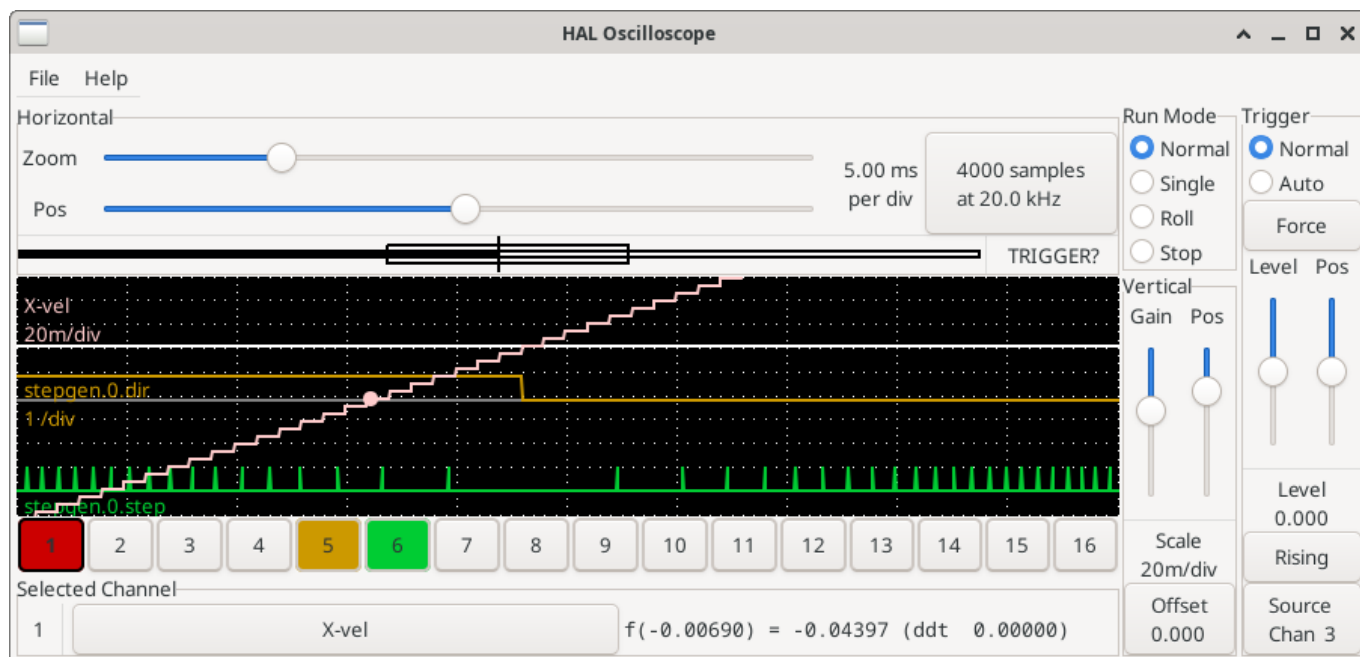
HAL Oscilloscope

File Help

Horizontal

Zoom

Pos

5.00 ms per div

4000 samples at 20.0 kHz

TRIGGER?

Run Mode
Normal
Single
Roll
Stop

Trigger
Normal
Auto
Force
Level Pos

Vertical
Gain Pos

X-vel
20m/div

stepgen.0.dir
1 /div

stepgen.0.step

1 2 3 4 5 6 7 8 9 10 11 12 13 14 15 16

Scale
20m/div

Level
0.000

Rising

Selected Channel

1 X-vel f(-0.00690) = -0.04397 (ddt 0.00000)

Offset
0.000

Source
Chan 3